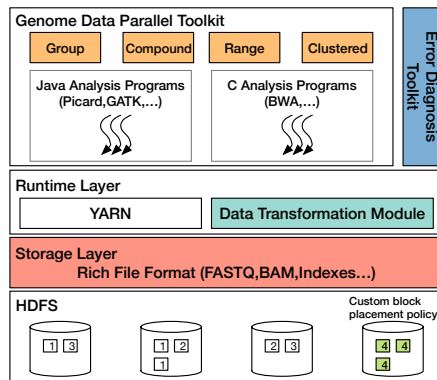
Genome Data Parallel Toolkit

Group

Compound

Range

Clustered

Java Analysis Programs (Picard,GATK,…)

C Analysis Programs (BWA,…)

Error Diagnosis Toolkit

Runtime Layer

YARN

Data Transformation Module

Storage Layer

Rich File Format (FASTQ,BAM,Indexes…)

HDFS

Custom block placement policy

1 3

1 2 1

2 3

4 4 4